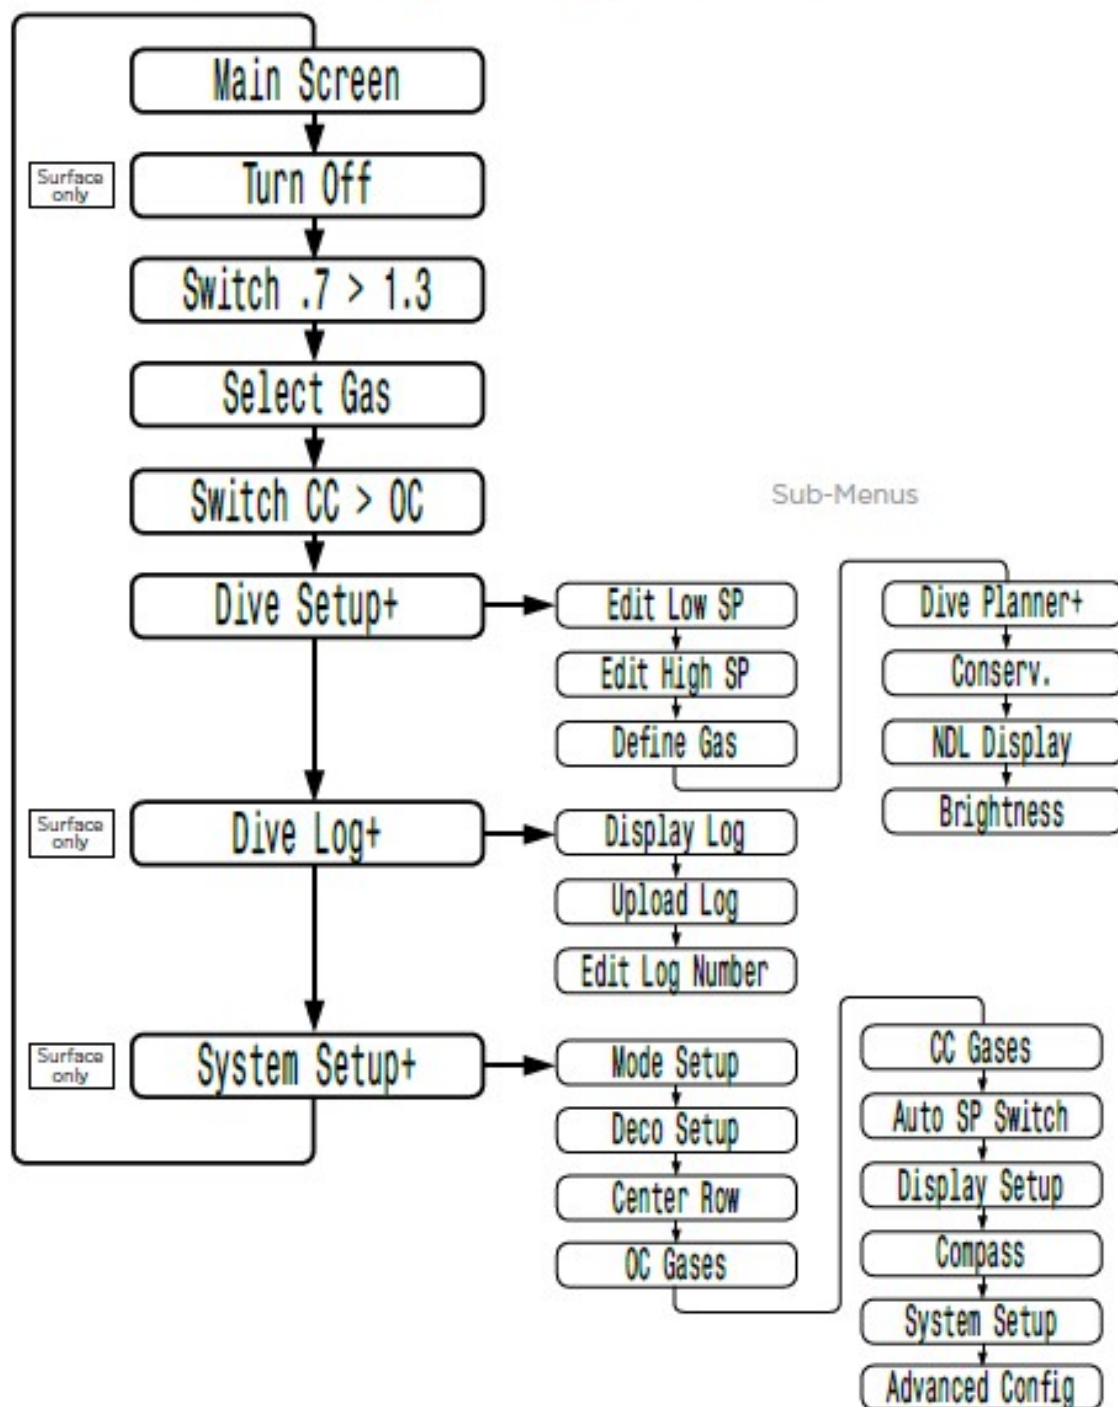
Main Screen

Surface only

Turn Off

Switch .7 > 1.3

Select Gas

Switch CC > OC

Sub-Menus

Dive Setup+

Edit Low SP

Edit High SP

Define Gas

Dive Planner+

Conserv.

NDL Display

Brightness

Surface only

Dive Log+

Display Log

Upload Log

Edit Log Number

Surface only

System Setup+

Mode Setup

Deco Setup

Center Row

OC Gases

CC Gases

Auto SP Switch

Display Setup

Compass

System Setup

Advanced Config